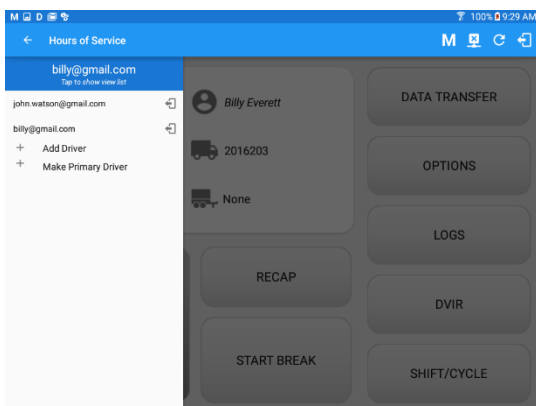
M D 100% 9:29 AM

← Hours of Service

M C

billy@gmail.com
Tap to show view list

john.watson@gmail.com

billy@gmail.com

+ Add Driver

+ Make Primary Driver

Billy Everett

2016203

None

DATA TRANSFER

OPTIONS

LOGS

RECAP

DVIR

START BREAK

SHIFT/CYCLE